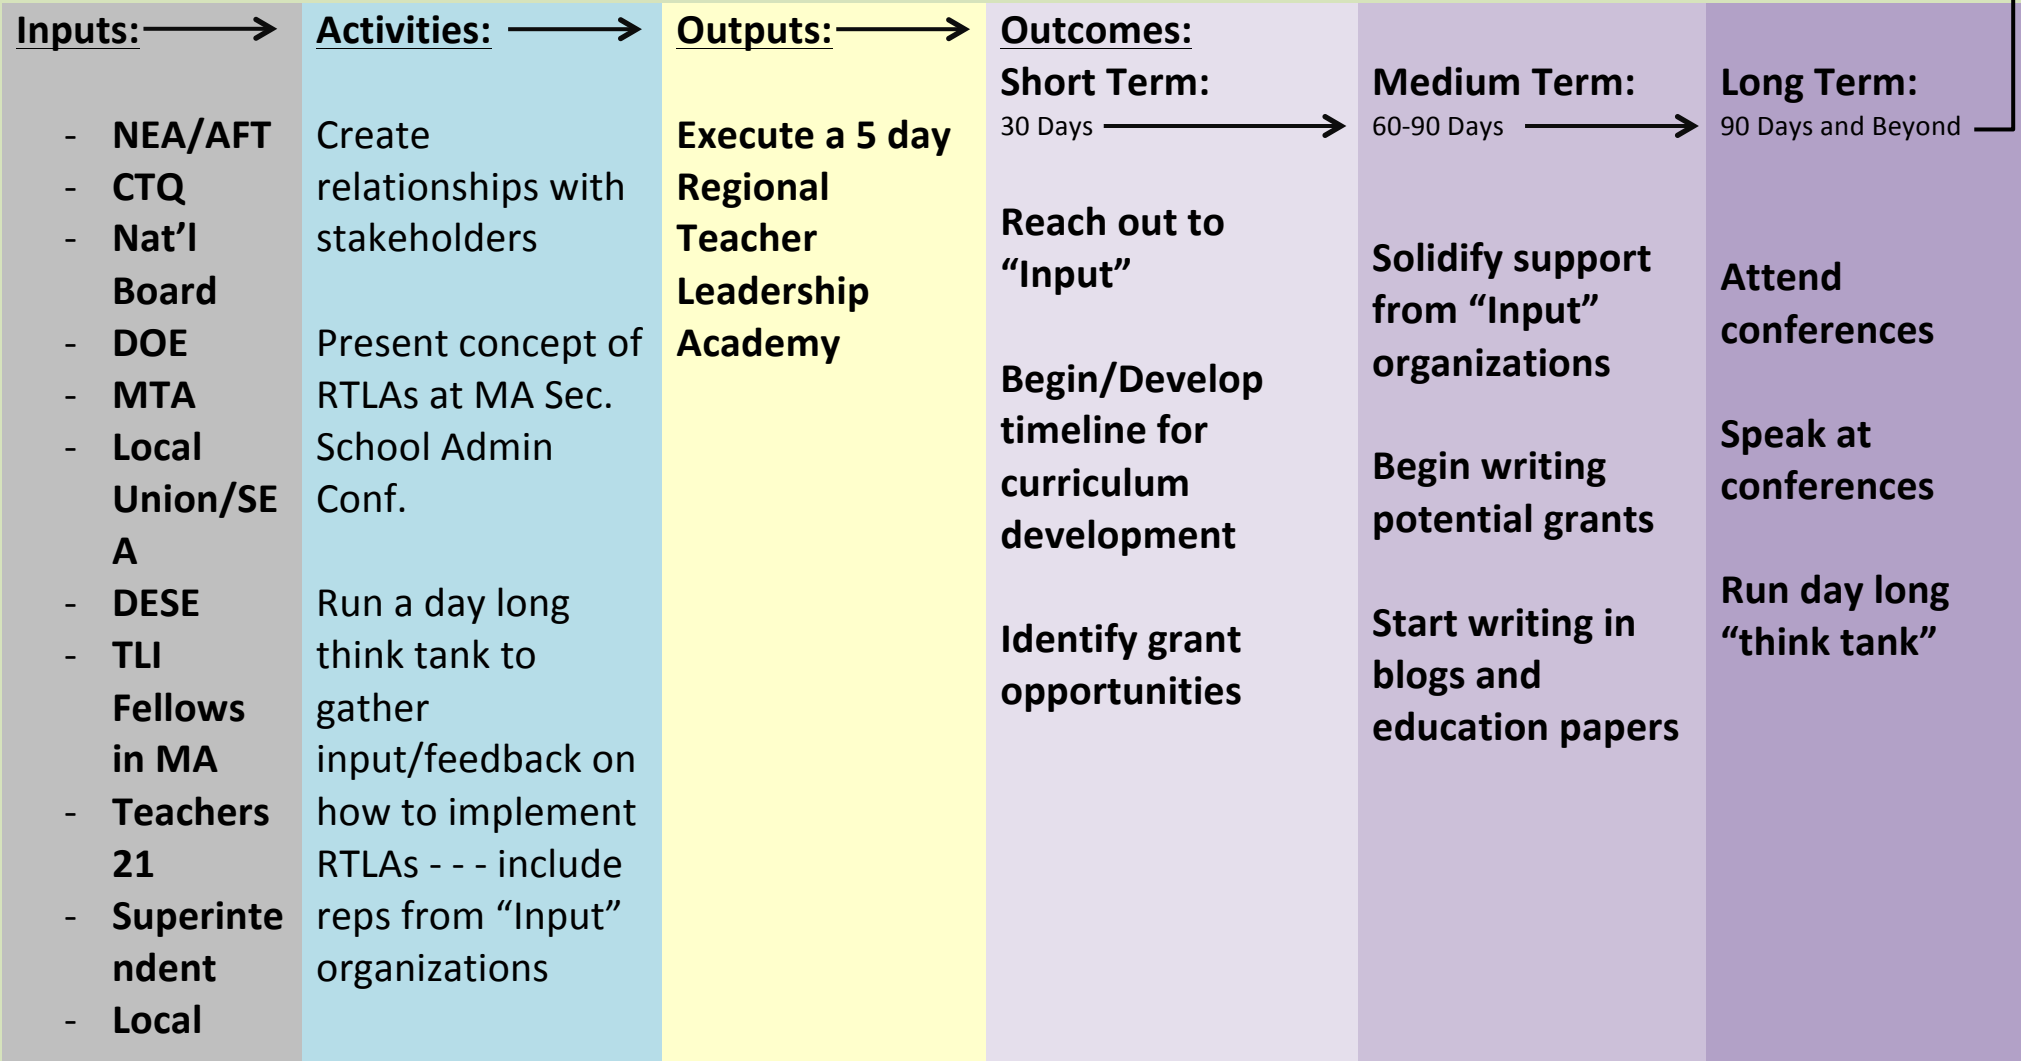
Inputs:

- NEA/AFT
- CTQ
- Nat'l Board
- DOE
- MTA
- Local Union/SEA
- DESE
- TLI Fellows in MA
- Teachers 21
- Superintendent
- Local

Activities:

Create relationships with stakeholders

Present concept of RTLAs at MA Sec. School Admin Conf.

Run a day long think tank to gather input/feedback on how to implement RTLAs - - - include reps from "Input" organizations

Outputs:

Execute a 5 day Regional Teacher Leadership Academy

Outcomes:

Short Term:
30 Days

Reach out to "Input"

Begin/Develop timeline for curriculum development

Identify grant opportunities

Medium Term:
60-90 Days

Solidify support from "Input" organizations

Begin writing potential grants

Start writing in blogs and education papers

Long Term:
90 Days and Beyond

Attend conferences

Speak at conferences

Run day long "think tank"